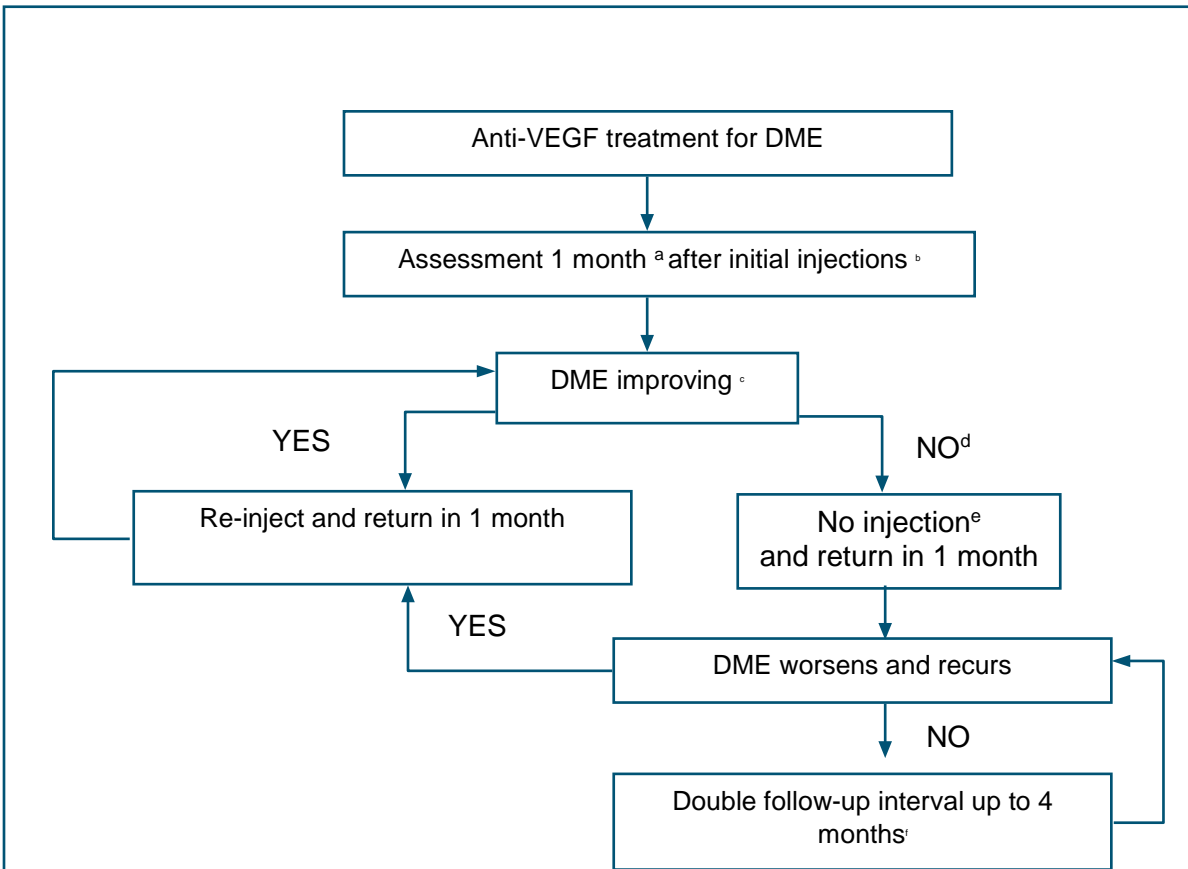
Anti-VEGF treatment for DME

Assessment 1 month $^{a}$ after initial injections $^{b}$

DME improving $^{c}$

YES

NO$^{d}$

Re-inject and return in 1 month

No injection$^{e}$ and return in 1 month

YES

DME worsens and recurs

NO

Double follow-up interval up to 4 months$^{f}$